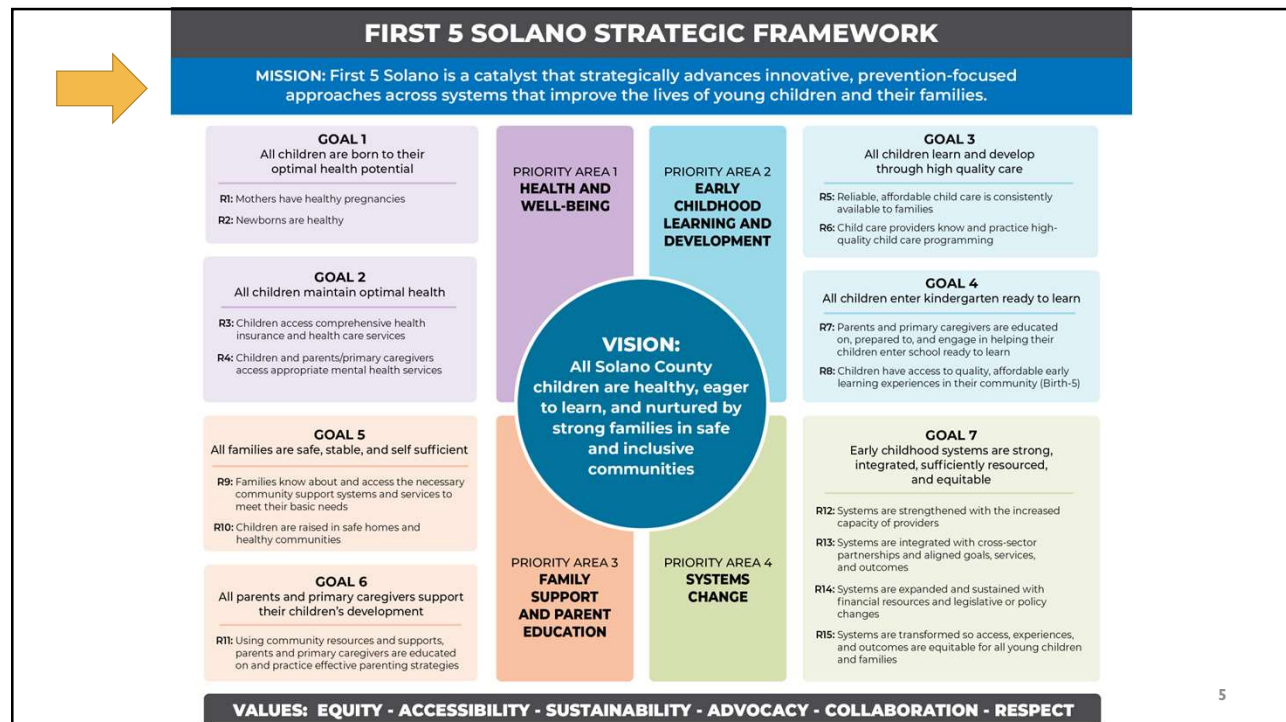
FIRST 5 SOLANO STRATEGIC FRAMEWORK

MISSION: First 5 Solano is a catalyst that strategically advances innovative, prevention-focused approaches across systems that improve the lives of young children and their families.

GOAL 1
All children are born to their optimal health potential

R1: Mothers have healthy pregnancies
R2: Newborns are healthy

GOAL 2
All children maintain optimal health

R3: Children access comprehensive health insurance and health care services
R4: Children and parents/primary caregivers access appropriate mental health services

GOAL 5
All families are safe, stable, and self sufficient

R9: Families know about and access the necessary community support systems and services to meet their basic needs
R10: Children are raised in safe homes and healthy communities

GOAL 6
All parents and primary caregivers support their children's development

R11: Using community resources and supports, parents and primary caregivers are educated on and practice effective parenting strategies

PRIORITY AREA 1
HEALTH AND WELL-BEING

PRIORITY AREA 2
EARLY CHILDHOOD LEARNING AND DEVELOPMENT

VISION:
All Solano County children are healthy, eager to learn, and nurtured by strong families in safe and inclusive communities

PRIORITY AREA 3
FAMILY SUPPORT AND PARENT EDUCATION

PRIORITY AREA 4
SYSTEMS CHANGE

GOAL 3
All children learn and develop through high quality care

R5: Reliable, affordable child care is consistently available to families
R6: Child care providers know and practice high-quality child care programming

GOAL 4
All children enter kindergarten ready to learn

R7: Parents and primary caregivers are educated on, prepared to, and engage in helping their children enter school ready to learn
R8: Children have access to quality, affordable early learning experiences in their community (Birth-5)

GOAL 7
Early childhood systems are strong, integrated, sufficiently resourced, and equitable

R12: Systems are strengthened with the increased capacity of providers
R13: Systems are integrated with cross-sector partnerships and aligned goals, services, and outcomes
R14: Systems are expanded and sustained with financial resources and legislative or policy changes
R15: Systems are transformed so access, experiences, and outcomes are equitable for all young children and families

VALUES: EQUITY - ACCESSIBILITY - SUSTAINABILITY - ADVOCACY - COLLABORATION - RESPECT

5